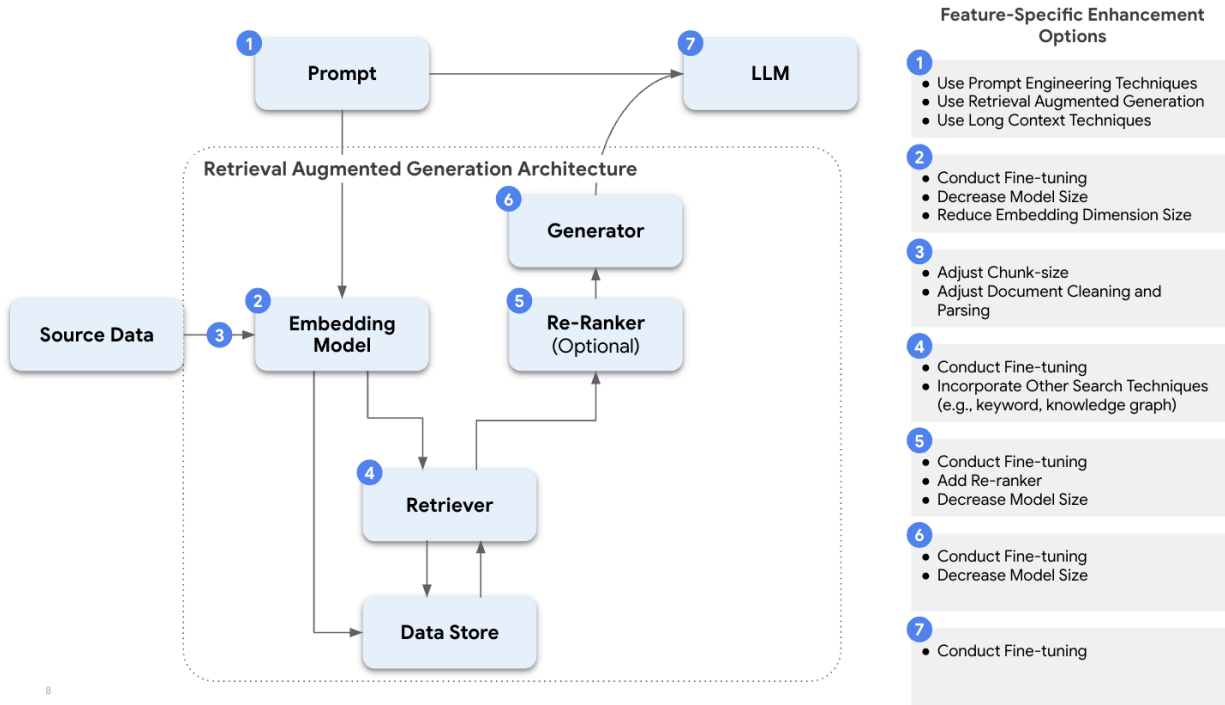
1 Prompt

7 LLM

Retrieval Augmented Generation Architecture

6 Generator

5 Re-Ranker (Optional)

Source Data

3

2 Embedding Model

4 Retriever

Data Store

8

Feature-Specific Enhancement Options

1
- Use Prompt Engineering Techniques
- Use Retrieval Augmented Generation
- Use Long Context Techniques

2
- Conduct Fine-tuning
- Decrease Model Size
- Reduce Embedding Dimension Size

3
- Adjust Chunk-size
- Adjust Document Cleaning and Parsing

4
- Conduct Fine-tuning
- Incorporate Other Search Techniques (e.g., keyword, knowledge graph)

5
- Conduct Fine-tuning
- Add Re-ranker
- Decrease Model Size

6
- Conduct Fine-tuning
- Decrease Model Size

7
- Conduct Fine-tuning